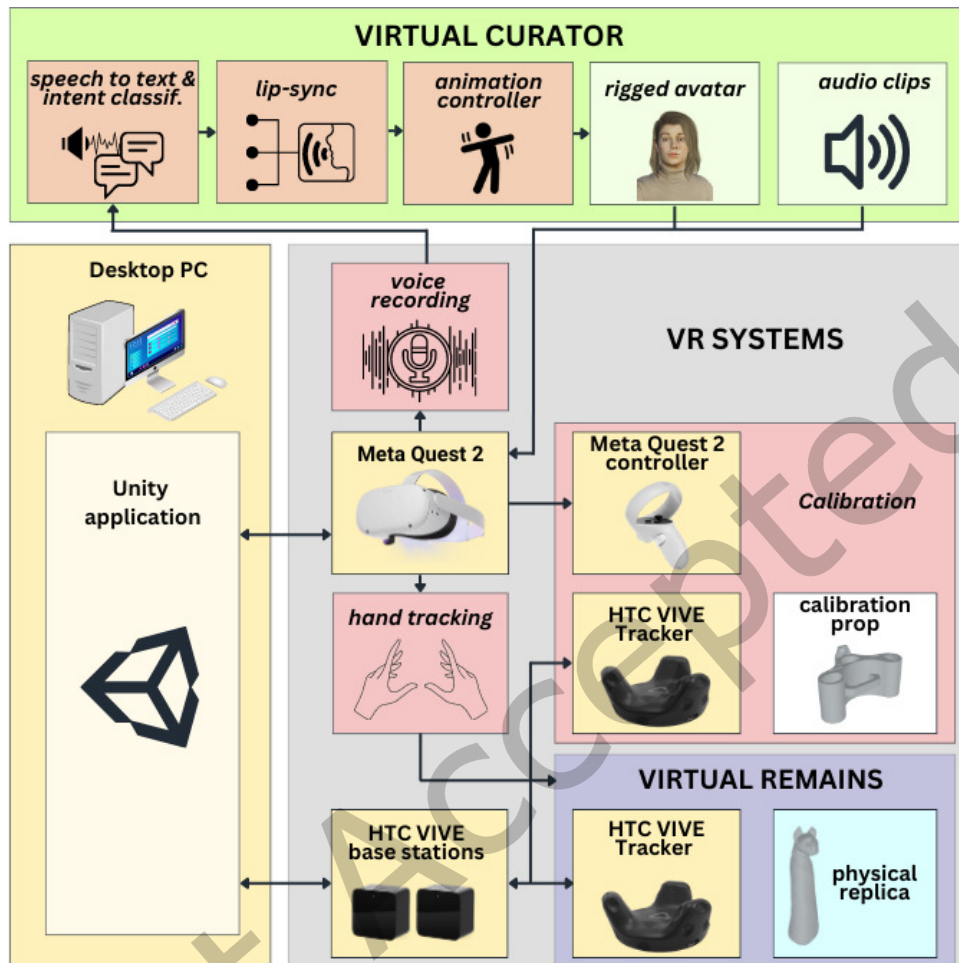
VIRTUAL CURATOR

speech to text & intent classif.

lip-sync

animation controller

rigged avatar

audio clips

Desktop PC

voice recording

VR SYSTEMS

Unity application

Meta Quest 2

Meta Quest 2 controller

Calibration

hand tracking

HTC VIVE Tracker

calibration prop

VIRTUAL REMAINS

HTC VIVE base stations

HTC VIVE Tracker

physical replica

Accepted